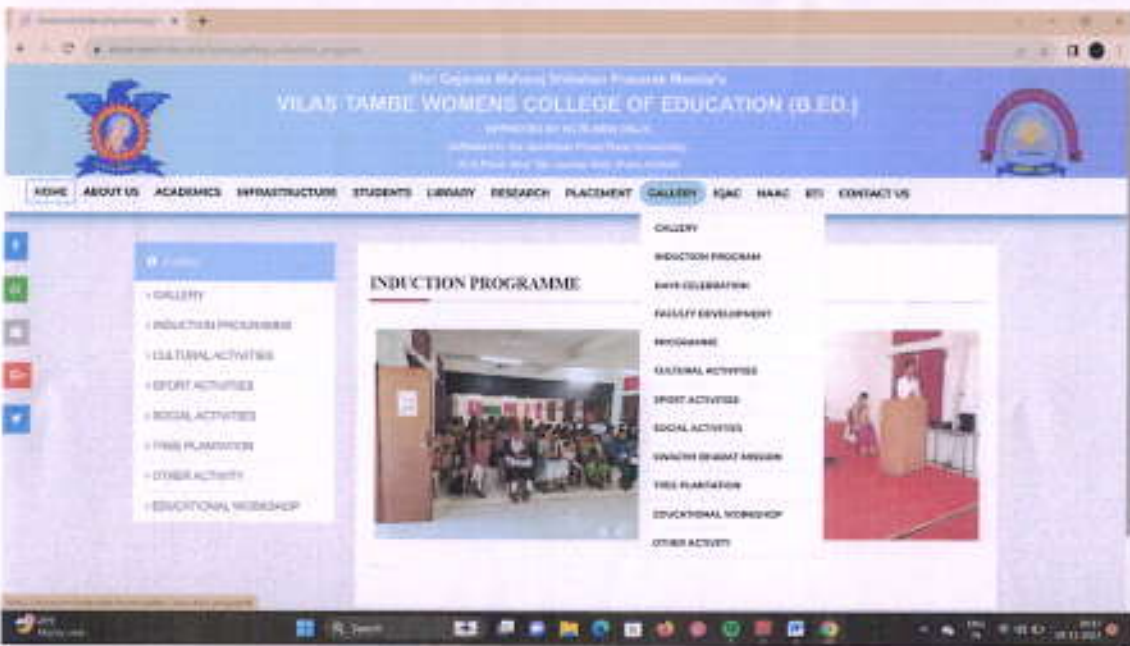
Shri Gajanan Maharaj Shikshan Prasarak Mandal's
VILAS TAMBE WOMENS COLLEGE OF EDUCATION (B.ED.)
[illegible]
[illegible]
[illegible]

HOME ABOUT US ACADEMICS INFRASTRUCTURE STUDENTS LIBRARY RESEARCH PLACEMENT GALLERY IQAC NAAC RTI CONTACT US

GALLERY
INDUCTION PROGRAM
DAYS CELEBRATION
FACULTY DEVELOPMENT PROGRAMME
CULTURAL ACTIVITIES
SPORT ACTIVITIES
SOCIAL ACTIVITIES
SWACHH BHARAT MISSION
TREE PLANTATION
EDUCATIONAL WORKSHOP
OTHER ACTIVITY

Gallery
GALLERY
INDUCTION PROGRAMME
CULTURAL ACTIVITIES
SPORT ACTIVITIES
SOCIAL ACTIVITIES
TREE PLANTATION
OTHER ACTIVITY
EDUCATIONAL WORKSHOP

INDUCTION PROGRAMME

Search